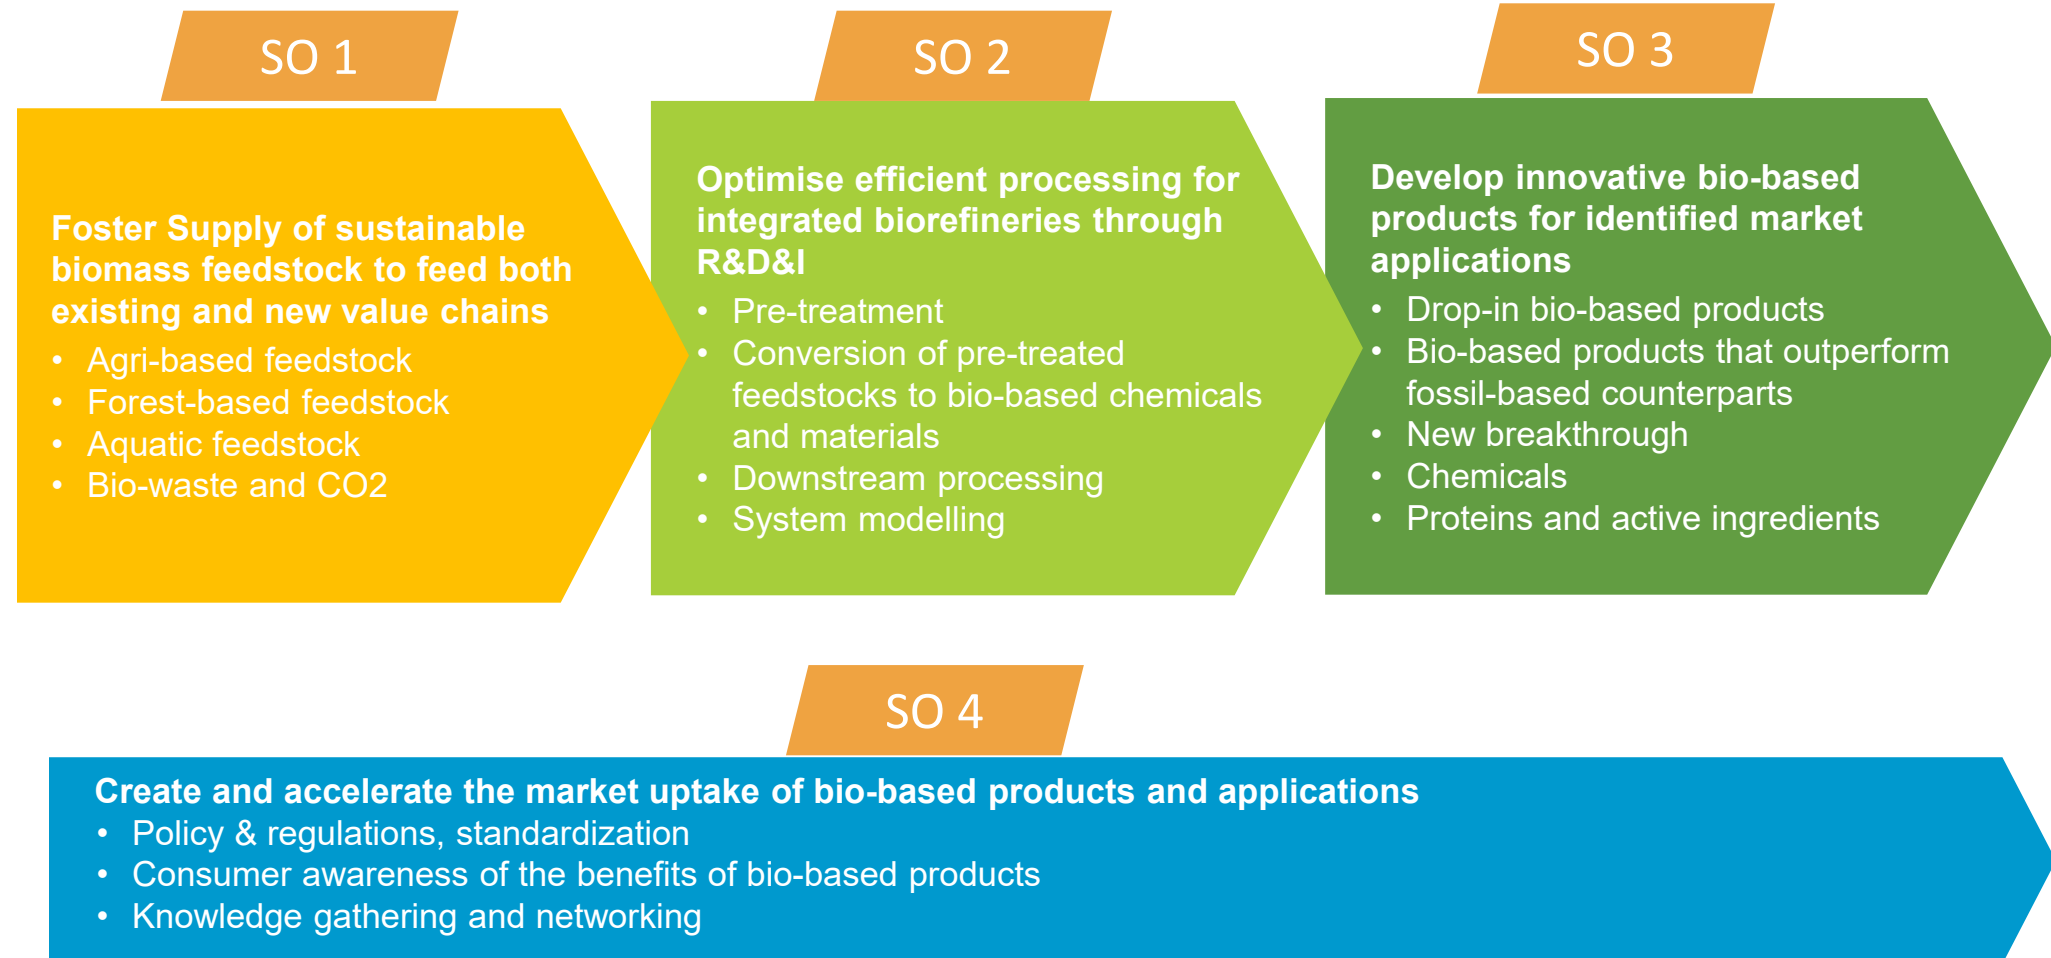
SO 1

Foster Supply of sustainable biomass feedstock to feed both existing and new value chains
• Agri-based feedstock
• Forest-based feedstock
• Aquatic feedstock
• Bio-waste and CO2

SO 2

Optimise efficient processing for integrated biorefineries through R&D&I
• Pre-treatment
• Conversion of pre-treated feedstocks to bio-based chemicals and materials
• Downstream processing
• System modelling

SO 3

Develop innovative bio-based products for identified market applications
• Drop-in bio-based products
• Bio-based products that outperform fossil-based counterparts
• New breakthrough
• Chemicals
• Proteins and active ingredients

SO 4

Create and accelerate the market uptake of bio-based products and applications
• Policy & regulations, standardization
• Consumer awareness of the benefits of bio-based products
• Knowledge gathering and networking